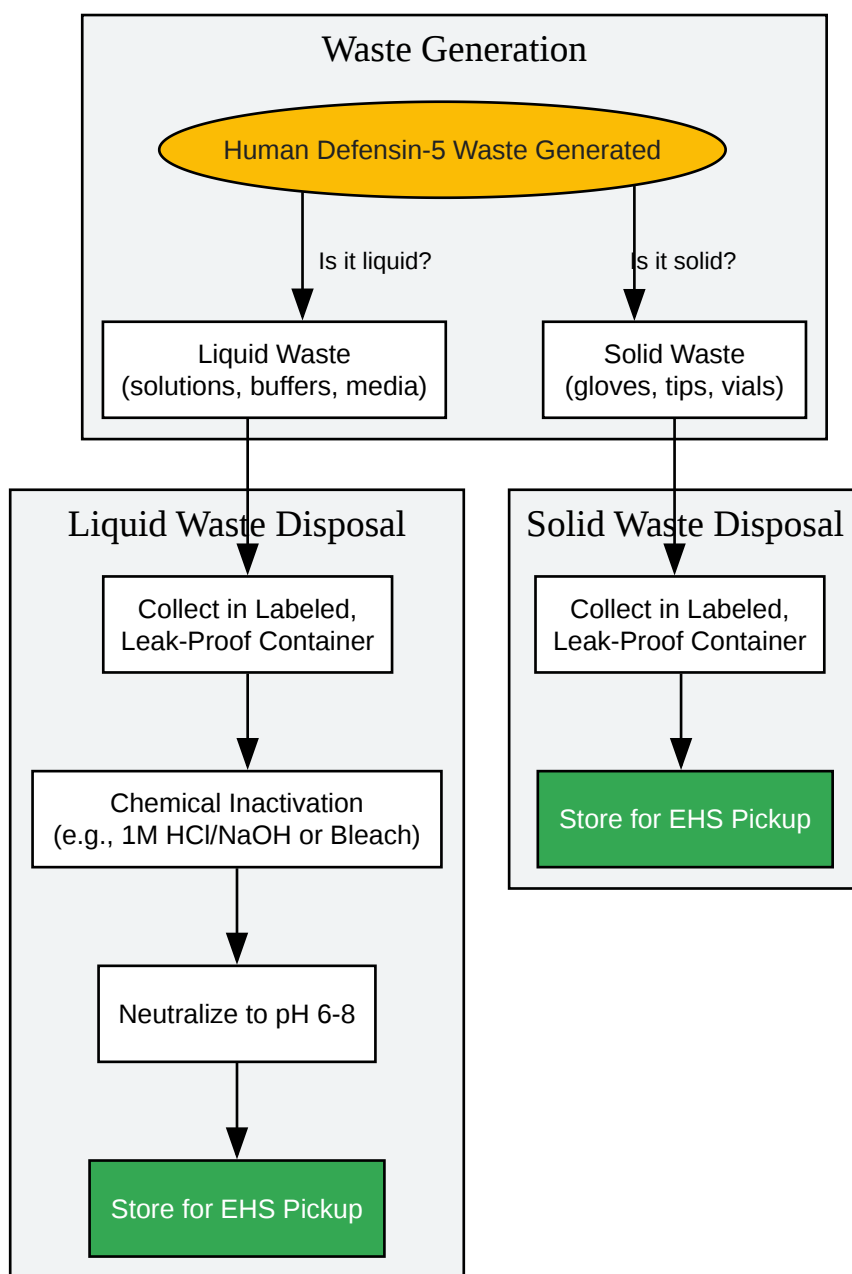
Waste Generation

Human Defensin-5 Waste Generated

Is it liquid?

Is it solid?

Liquid Waste
(solutions, buffers, media)

Solid Waste
(gloves, tips, vials)

Liquid Waste Disposal

Collect in Labeled,
Leak-Proof Container

Chemical Inactivation
(e.g., 1M HCl/NaOH or Bleach)

Neutralize to pH 6-8

Store for EHS Pickup

Solid Waste Disposal

Collect in Labeled,
Leak-Proof Container

Store for EHS Pickup